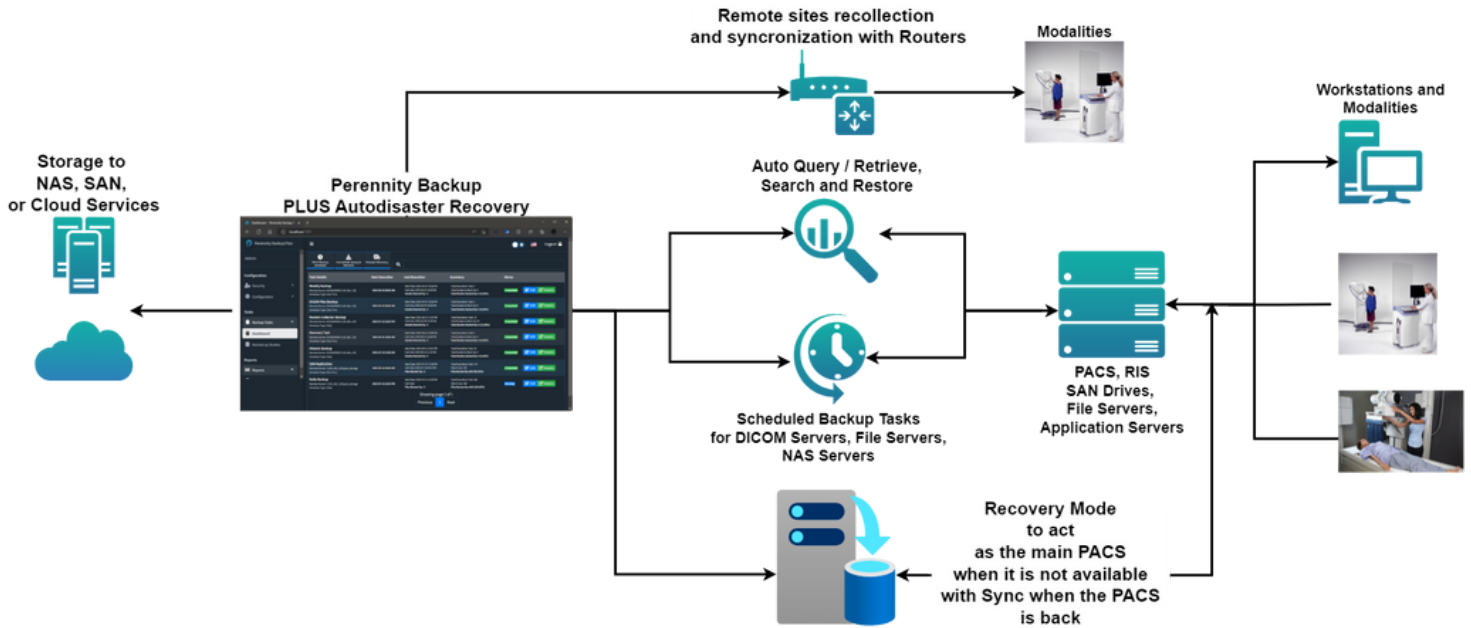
Remote sites recollection and syncronization with Routers

Modalities

Workstations and Modalities

Storage to NAS, SAN, or Cloud Services

Perennity Backup PLUS Autodisaster Recovery

Auto Query / Retrieve, Search and Restore

Scheduled Backup Tasks for DICOM Servers, File Servers, NAS Servers

PACS, RIS SAN Drives, File Servers, Application Servers

Recovery Mode to act as the main PACS when it is not available with Sync when the PACS is back